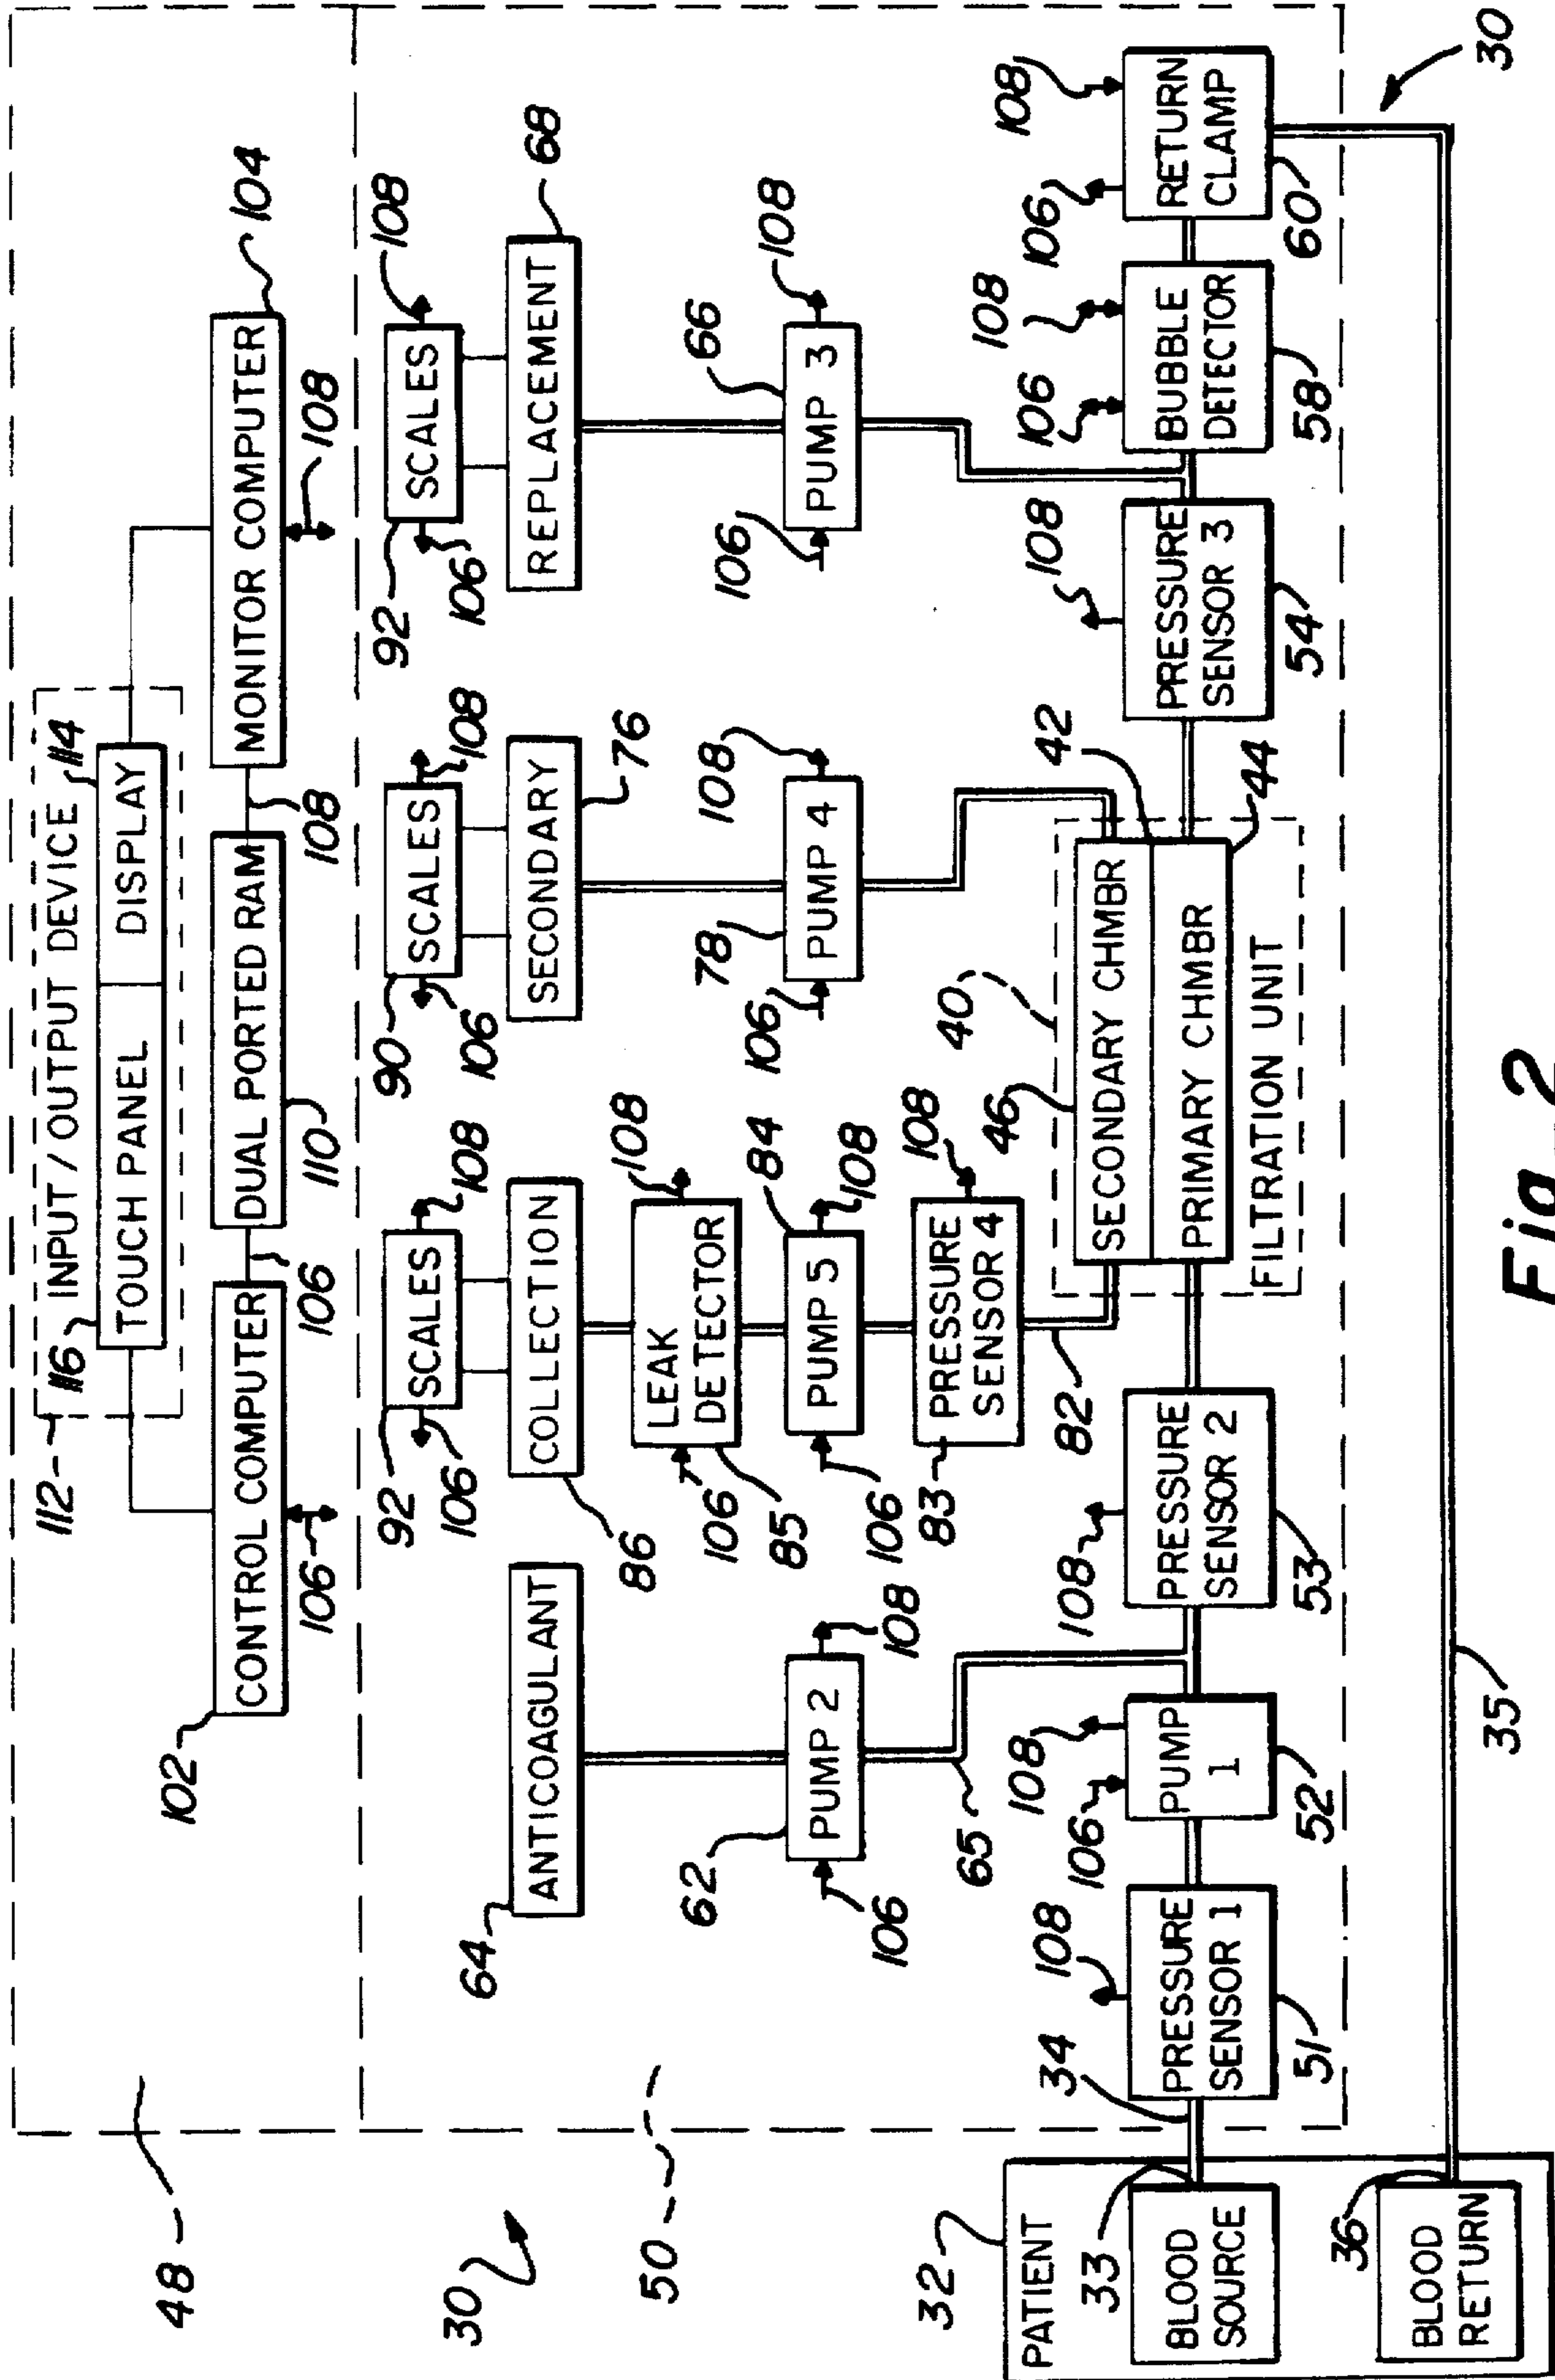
INPUT / OUTPUT DEVICE
TOUCH PANEL
DISPLAY
CONTROL COMPUTER
DUAL PORTED RAM
MONITOR COMPUTER
112
116
114
102
106
110
108
104
SCALES
SCALES
SCALES
92
106
108
90
106
108
92
106
108
COLLECTION
SECONDARY
REPLACEMENT
86
76
68
ANTICOAGULANT
64
LEAK DETECTOR
106
85
108
PUMP 2
62
106
108
65
PUMP 5
84
106
108
PUMP 4
78
106
108
PUMP 3
66
106
108
PRESSURE SENSOR 4
83
108
82
SECONDARY CHMBR
PRIMARY CHMBR
FILTRATION UNIT
46
40
42
44
PRESSURE SENSOR 1
108
34
51
PUMP 1
108
106
52
PRESSURE SENSOR 2
108
53
PRESSURE SENSOR 3
108
54
BUBBLE DETECTOR
108
106
58
RETURN CLAMP
108
106
60
30
48
30
50
32
PATIENT
BLOOD SOURCE
33
BLOOD RETURN
36
35
Fig 2